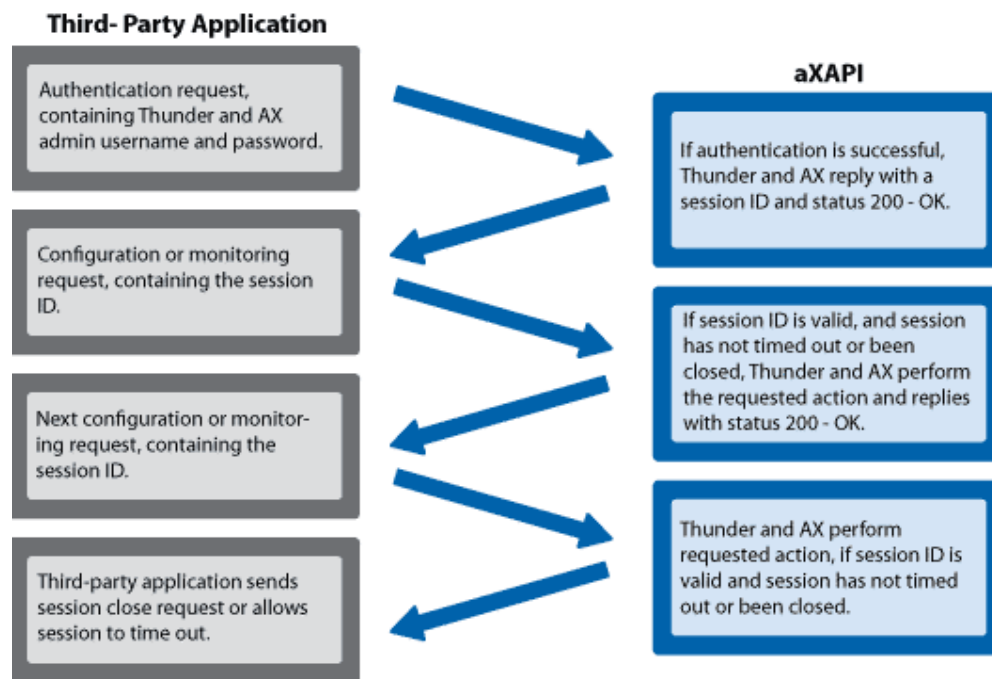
Third- Party Application

Authentication request, containing Thunder and AX admin username and password.

aXAPI

If authentication is successful, Thunder and AX reply with a session ID and status 200 - OK.

Configuration or monitoring request, containing the session ID.

If session ID is valid, and session has not timed out or been closed, Thunder and AX perform the requested action and replies with status 200 - OK.

Next configuration or monitoring request, containing the session ID.

Thunder and AX perform requested action, if session ID is valid and session has not timed out or been closed.

Third-party application sends session close request or allows session to time out.